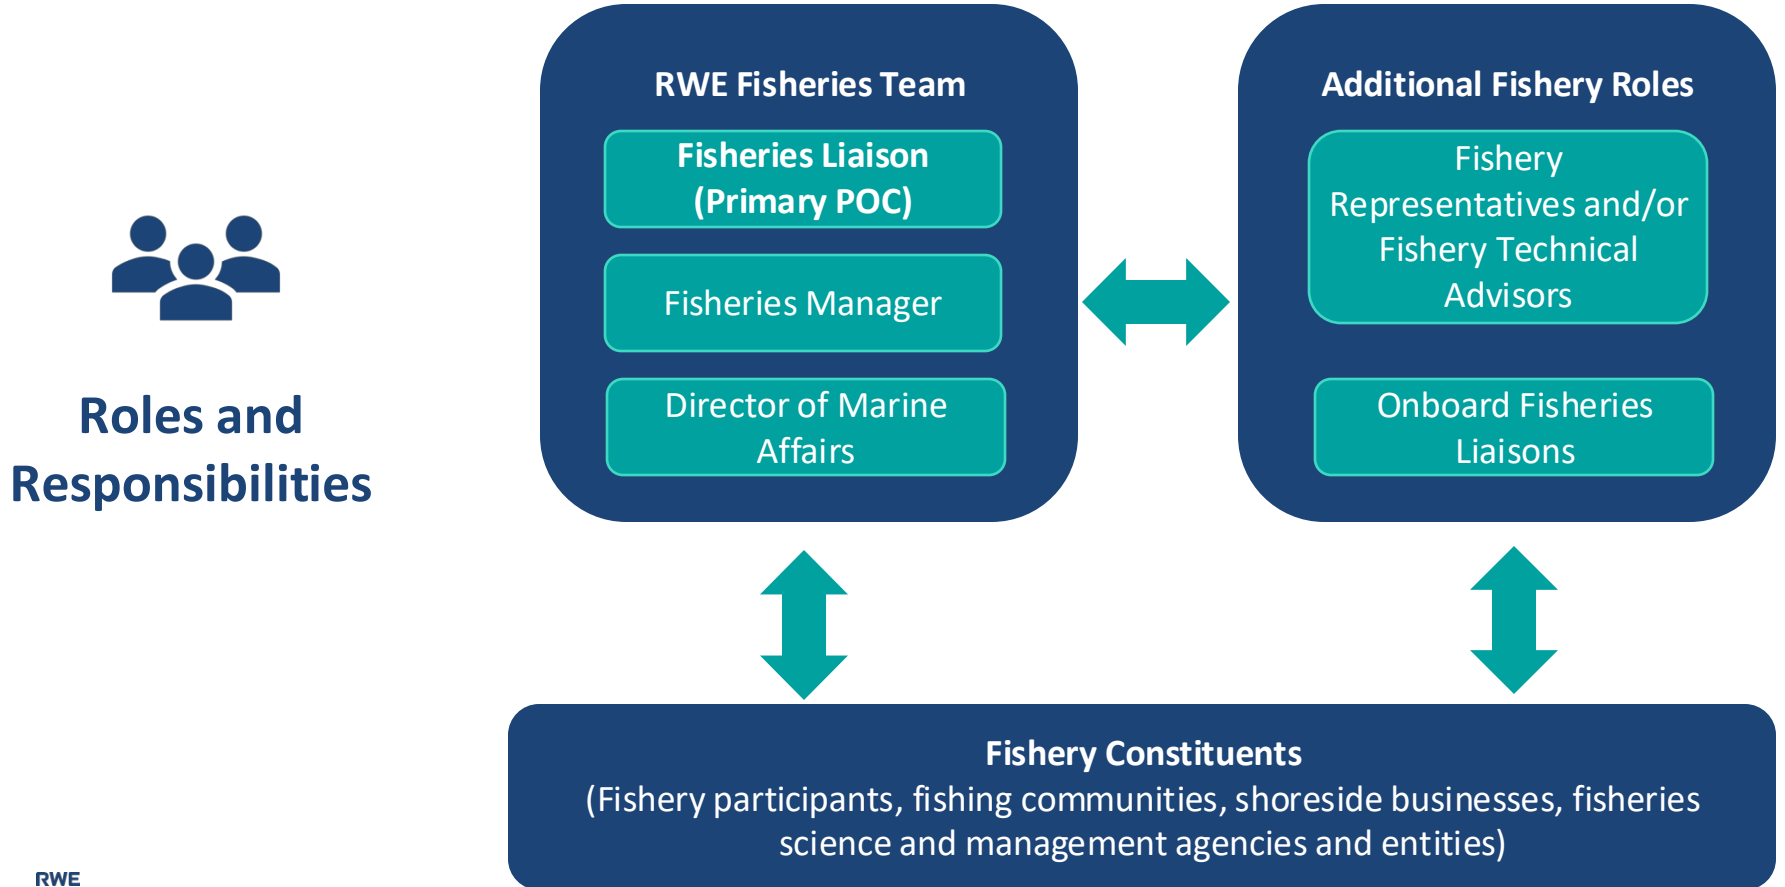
Roles and Responsibilities

RWE Fisheries Team

Fisheries Liaison (Primary POC)

Fisheries Manager

Director of Marine Affairs

Additional Fishery Roles

Fishery Representatives and/or Fishery Technical Advisors

Onboard Fisheries Liaisons

Fishery Constituents
(Fishery participants, fishing communities, shoreside businesses, fisheries science and management agencies and entities)

RWE